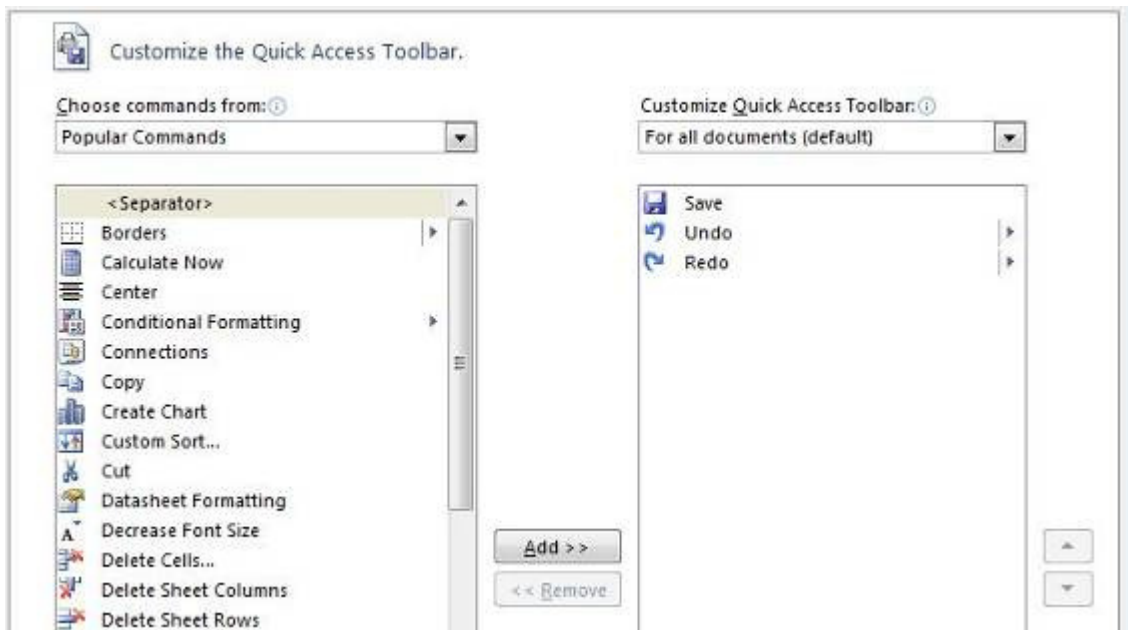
Customize the Quick Access Toolbar.

Choose commands from:
Popular Commands

<Separator>
Borders
Calculate Now
Center
Conditional Formatting
Connections
Copy
Create Chart
Custom Sort...
Cut
Datasheet Formatting
Decrease Font Size
Delete Cells...
Delete Sheet Columns
Delete Sheet Rows

Add >>
<< Remove

Customize Quick Access Toolbar:
For all documents (default)

Save
Undo
Redo